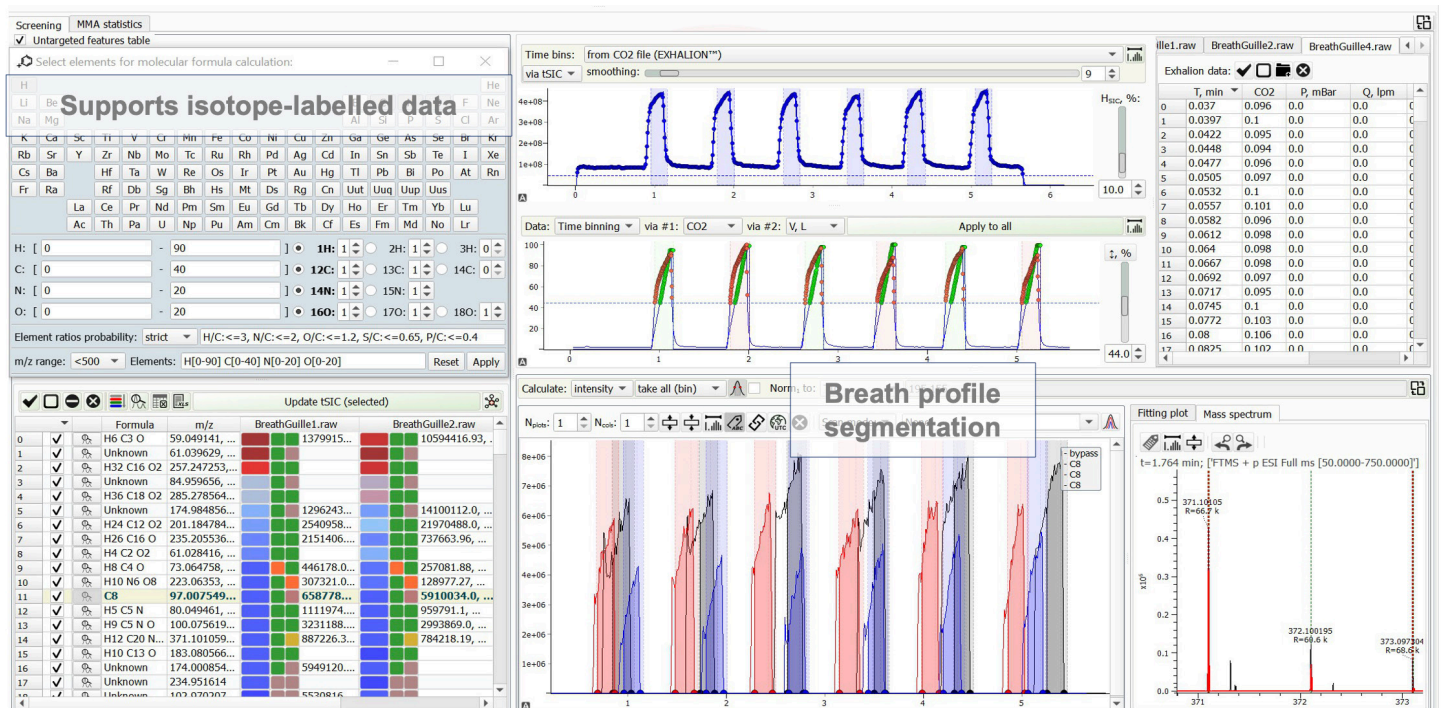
Screening | MMA statistics

Untargeted features table

Select elements for molecular formula calculation:

H He
Li Be B C N O F Ne
Na Mg Al Si P S Cl Ar
K Ca Sc Ti V Cr Mn Fe Co Ni Cu Zn Ga Ge As Se Br Kr
Rb Sr Y Zr Nb Mo Tc Ru Rh Pd Ag Cd In Sn Sb Te I Xe
Cs Ba Hf Ta W Re Os Ir Pt Au Hg Tl Pb Bi Po At Rn
Fr Ra Rf Db Sg Bh Hs Mt Ds Rg Cn Uut Uuq Uup Uus
La Ce Pr Nd Pm Sm Eu Gd Tb Dy Ho Er Tm Yb Lu
Ac Th Pa U Np Pu Am Cm Bk Cf Es Fm Md No Lr

Supports isotope-labelled data

H: [ 0 - 90 ] 1H: 1 2H: 1 3H: 0
C: [ 0 - 40 ] 12C: 1 13C: 1 14C: 0
N: [ 0 - 20 ] 14N: 1 15N: 1
O: [ 0 - 20 ] 16O: 1 17O: 1 18O: 1

Element ratios probability: strict H/C:<=3, N/C:<=2, O/C:<=1.2, S/C:<=0.65, P/C:<=0.4

m/z range: <500 Elements: H[0-90] C[0-40] N[0-20] O[0-20] Reset Apply

Update tSIC (selected)

| | | | Formula | m/z | BreathGuille1.raw | BreathGuille2.raw |
|---|---|---|---|---|---|---|
| 0 | ✓ | | H6 C3 O | 59.049141, ... | 1379915... | 10594416.93, ... |
| 1 | ✓ | | Unknown | 61.039629, ... | | |
| 2 | ✓ | | H32 C16 O2 | 257.247253, ... | | |
| 3 | ✓ | | Unknown | 84.959656, ... | | |
| 4 | ✓ | | H36 C18 O2 | 285.278564... | | |
| 5 | ✓ | | Unknown | 174.984856... | 1296243... | 14100112.0, ... |
| 6 | ✓ | | H24 C12 O2 | 201.184784... | 2540958... | 21970488.0, ... |
| 7 | ✓ | | H26 C16 O | 235.205536... | 2151406... | 737663.96, ... |
| 8 | ✓ | | H4 C2 O2 | 61.028416, ... | | |
| 9 | ✓ | | H8 C4 O | 73.064758, ... | 446178.0... | 257081.88, ... |
| 10 | ✓ | | H10 N6 O8 | 223.06353, ... | 307321.0... | 128977.27, ... |
| 11 | ✓ | | C8 | 97.007549... | 658778... | 5910034.0, ... |
| 12 | ✓ | | H5 C5 N | 80.049461, ... | 1111974... | 959791.1, ... |
| 13 | ✓ | | H9 C5 N O | 100.075619... | 3231188... | 2993869.0, ... |
| 14 | ✓ | | H12 C20 N... | 371.101059... | 887226.3... | 784218.19, ... |
| 15 | ✓ | | H10 C13 O | 183.080566... | | |
| 16 | ✓ | | Unknown | 174.000854... | 5949120... | |
| 17 | ✓ | | Unknown | 234.951614 | | |
| 18 | ✓ | | Unknown | 102.070207 | 5530816 | |

Time bins: from CO2 file (EXHALION™)
via tSIC smoothing: 9
HSIC, %:
4e+08 3e+08 2e+08 1e+08
0 1 2 3 4 5 6
10.0

Data: Time binning via #1: CO2 via #2: V, L Apply to all
↕, %
100 80 60 40 20
0 1 2 3 4 5
44.0

ille1.raw | BreathGuille2.raw | BreathGuille4.raw
Exhalion data:

| | T, min | CO2 | P, mBar | Q, lpm |
|---|---|---|---|---|
| 0 | 0.037 | 0.096 | 0.0 | 0.0 |
| 1 | 0.0397 | 0.1 | 0.0 | 0.0 |
| 2 | 0.0422 | 0.095 | 0.0 | 0.0 |
| 3 | 0.0448 | 0.094 | 0.0 | 0.0 |
| 4 | 0.0477 | 0.096 | 0.0 | 0.0 |
| 5 | 0.0505 | 0.097 | 0.0 | 0.0 |
| 6 | 0.0532 | 0.1 | 0.0 | 0.0 |
| 7 | 0.0557 | 0.101 | 0.0 | 0.0 |
| 8 | 0.0582 | 0.096 | 0.0 | 0.0 |
| 9 | 0.0612 | 0.098 | 0.0 | 0.0 |
| 10 | 0.064 | 0.098 | 0.0 | 0.0 |
| 11 | 0.0667 | 0.098 | 0.0 | 0.0 |
| 12 | 0.0692 | 0.097 | 0.0 | 0.0 |
| 13 | 0.0717 | 0.095 | 0.0 | 0.0 |
| 14 | 0.0745 | 0.1 | 0.0 | 0.0 |
| 15 | 0.0772 | 0.103 | 0.0 | 0.0 |
| 16 | 0.08 | 0.106 | 0.0 | 0.0 |
| 17 | 0.0825 | 0.102 | 0.0 | 0.0 |

Calculate: intensity take all (bin) Norm. to:
Nplots: 1 Ncols: 1

Breath profile segmentation

- bypass
- C8
- C8
- C8
8e+06 7e+06 6e+06 5e+06 4e+06 3e+06 2e+06 1e+06
1 2 3 4 5

Fitting plot | Mass spectrum
t=1.764 min; ['FTMS + p ESI Full ms [50.0000-750.0000]']
371.10105 R=66.7 k
372.100195 R=60.6 k
373.097304 R=68.6 k
x10⁶
0.5 0.4 0.3 0.2 0.1 0.0
371 372 373